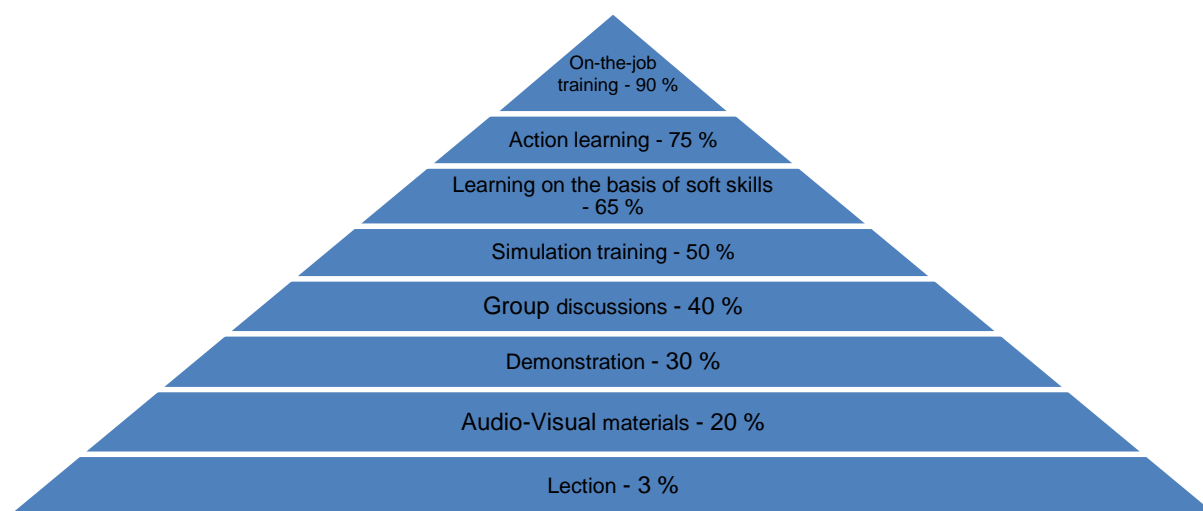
On-the-job training - 90 %

Action learning - 75 %

Learning on the basis of soft skills - 65 %

Simulation training - 50 %

Group discussions - 40 %

Demonstration - 30 %

Audio-Visual materials - 20 %

Lection - 3 %